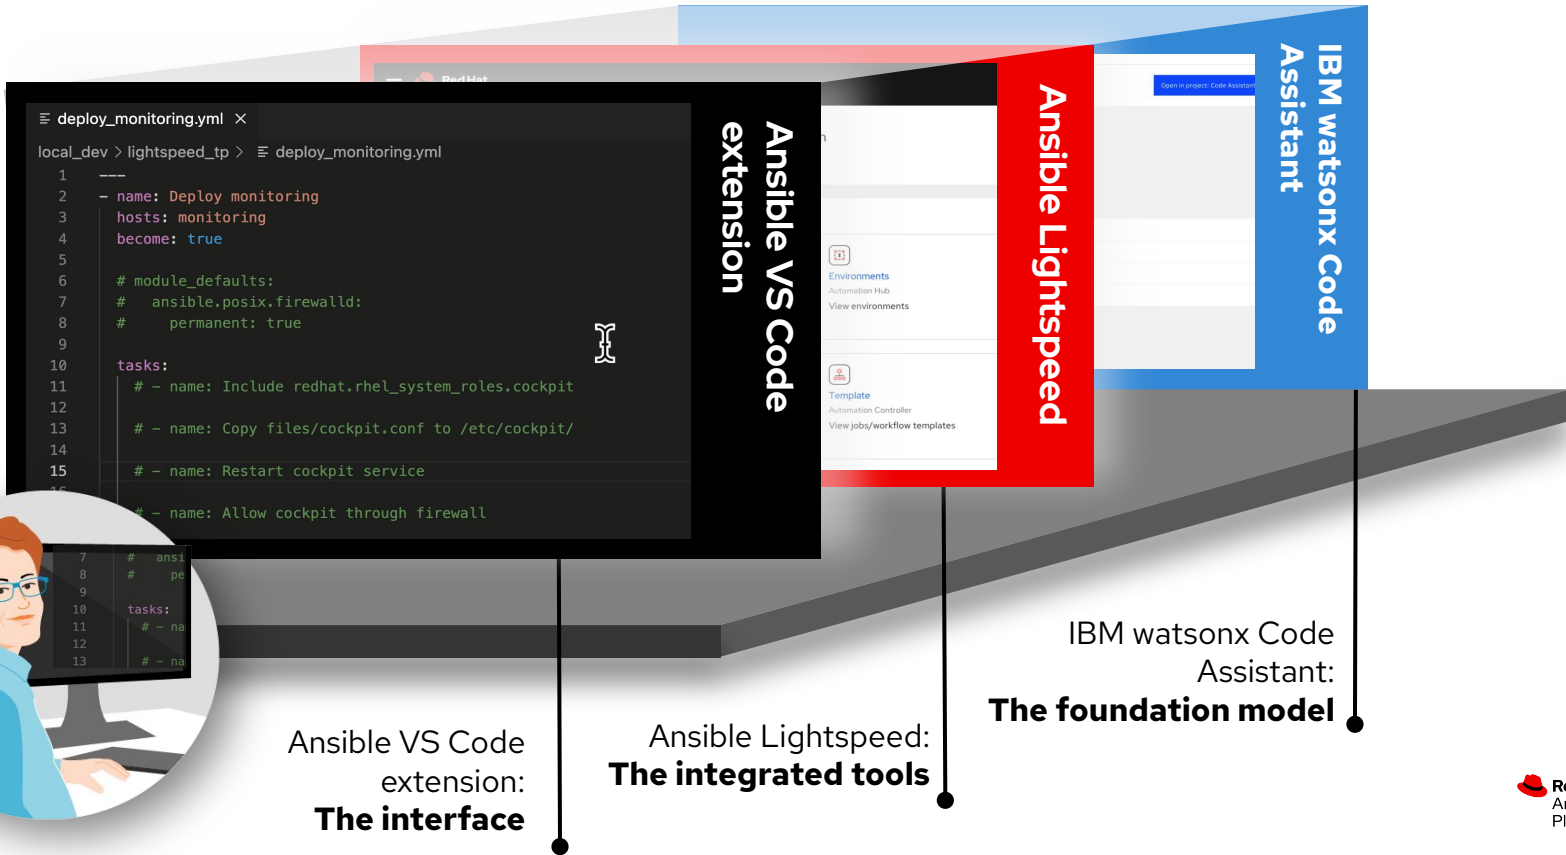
deploy_monitoring.yml ×

local_dev > lightspeed_tp > deploy_monitoring.yml

1 ---
2 - name: Deploy monitoring
3 hosts: monitoring
4 become: true
5
6 # module_defaults:
7 # ansible.posix.firewalld:
8 # permanent: true
9
10 tasks:
11 # - name: Include redhat.rhel_system_roles.cockpit
12
13 # - name: Copy files/cockpit.conf to /etc/cockpit/
14
15 # - name: Restart cockpit service
16
# - name: Allow cockpit through firewall

Ansible VS Code extension

Red Hat

Environments
Automation Hub
View environments

Template
Automation Controller
View jobs/workflow templates

Ansible Lightspeed

Open in project: Code Assistant

IBM watsonx Code Assistant

Ansible VS Code extension:
The interface

Ansible Lightspeed:
The integrated tools

IBM watsonx Code Assistant:
The foundation model

Re
Ar
Pl